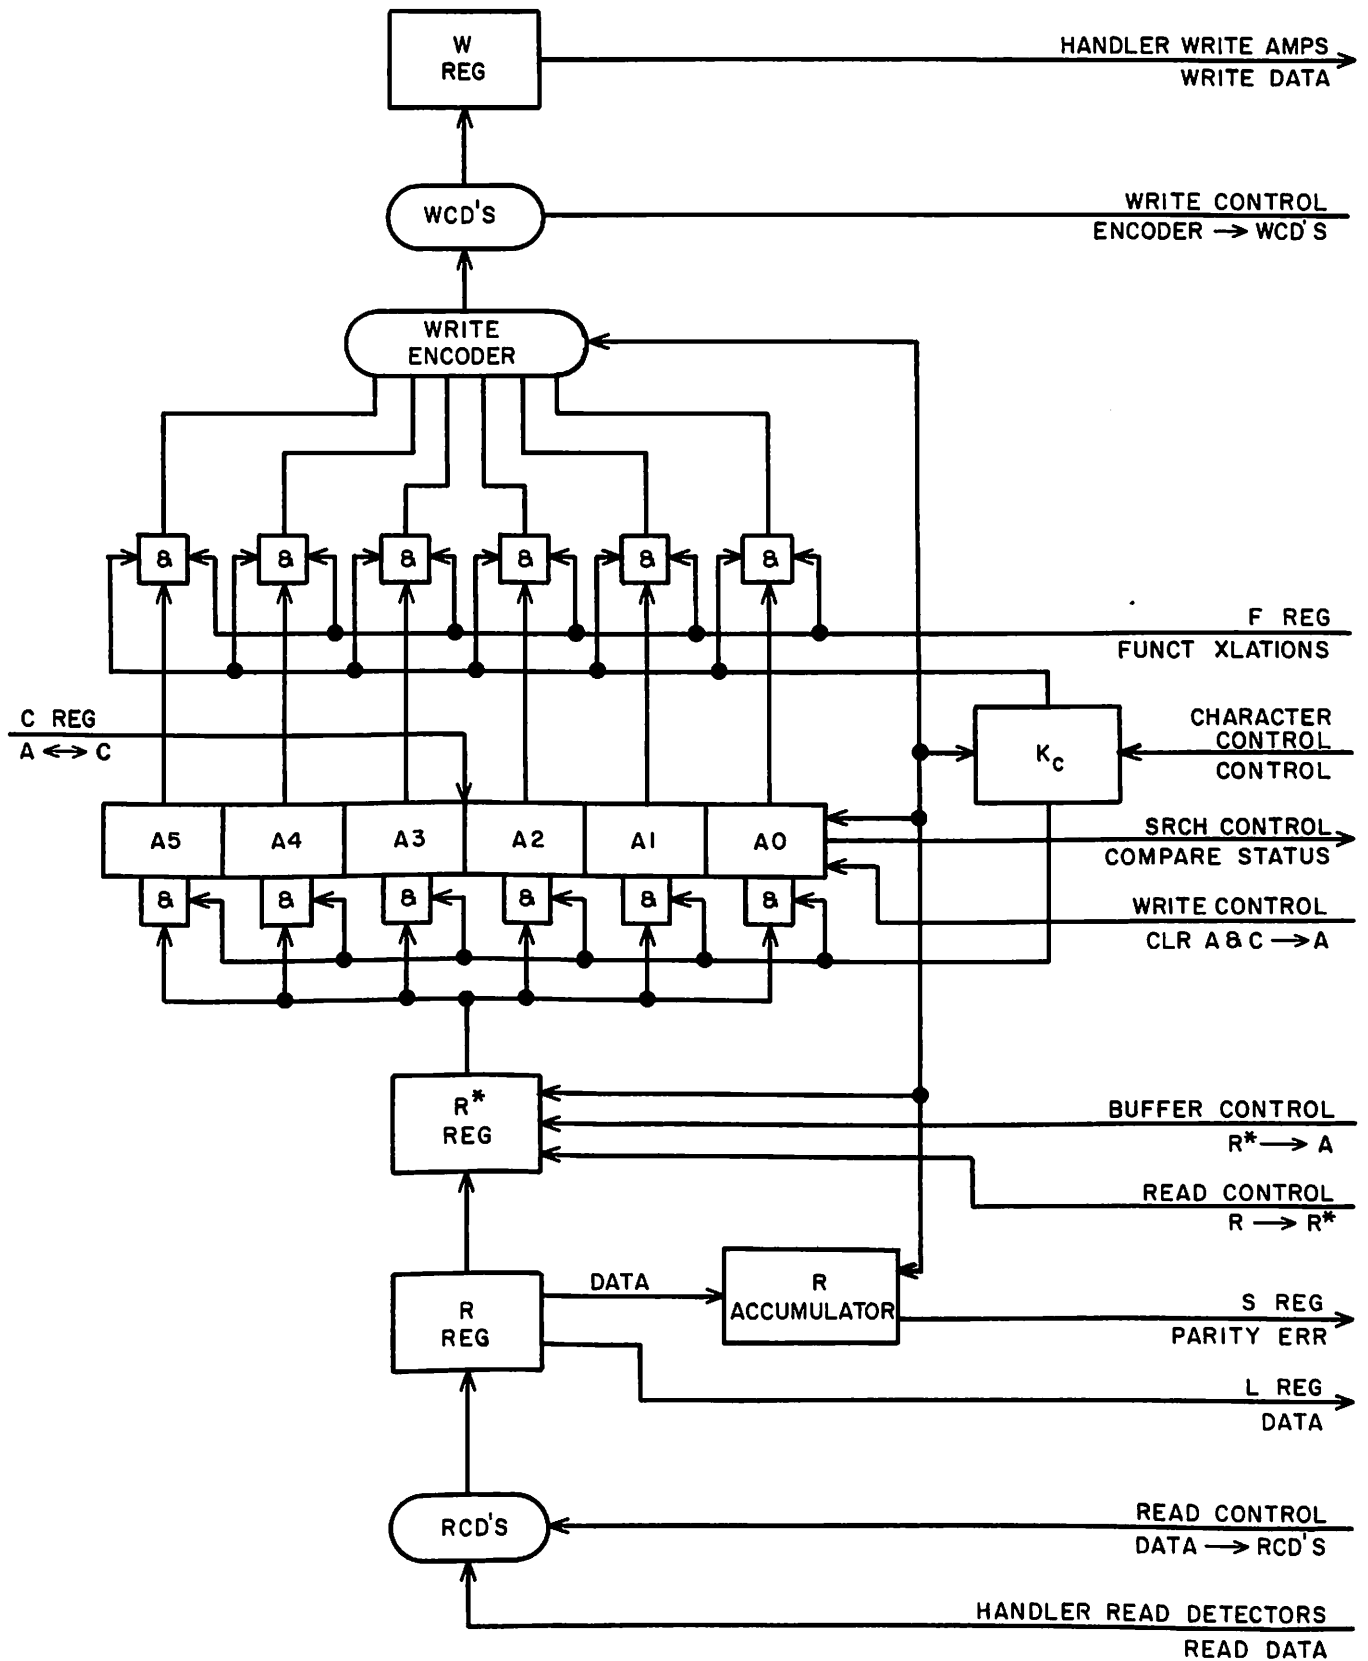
W REG

HANDLER WRITE AMPS
WRITE DATA

WCD'S

WRITE CONTROL
ENCODER → WCD'S

WRITE ENCODER

&
&
&
&
&
&

F REG
FUNCT XLATIONS

C REG
A ↔ C

$K_C$

CHARACTER CONTROL
CONTROL

A5
A4
A3
A2
A1
A0

SRCH CONTROL
COMPARE STATUS

&
&
&
&
&
&

WRITE CONTROL
CLR A & C → A

R* REG

BUFFER CONTROL
R* → A

READ CONTROL
R → R*

R REG

DATA

R ACCUMULATOR

S REG
PARITY ERR

L REG
DATA

RCD'S

READ CONTROL
DATA → RCD'S

HANDLER READ DETECTORS
READ DATA